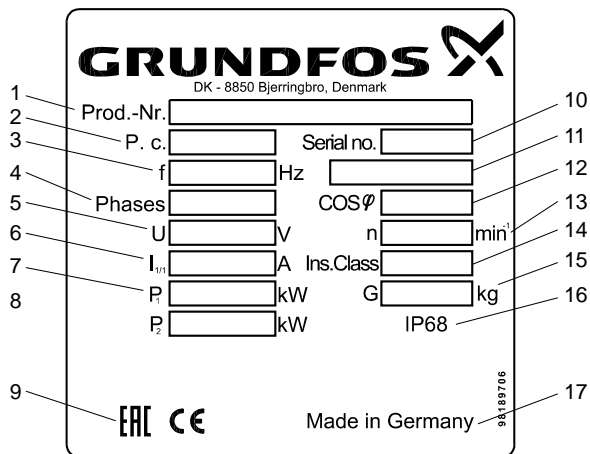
GRUNDFOS
DK - 8850 Bjerringbro, Denmark

1 Prod.-Nr.
2 P. c.
3 f Hz
4 Phases
5 U V
6 $I_{1/1}$ A
7 $P_1$ kW
8 $P_2$ kW
9 EAC CE

10 Serial no.
11
12 COS$\varphi$
13 n $min^{-1}$
14 Ins.Class
15 G kg
16 IP68
17 Made in Germany

98189706